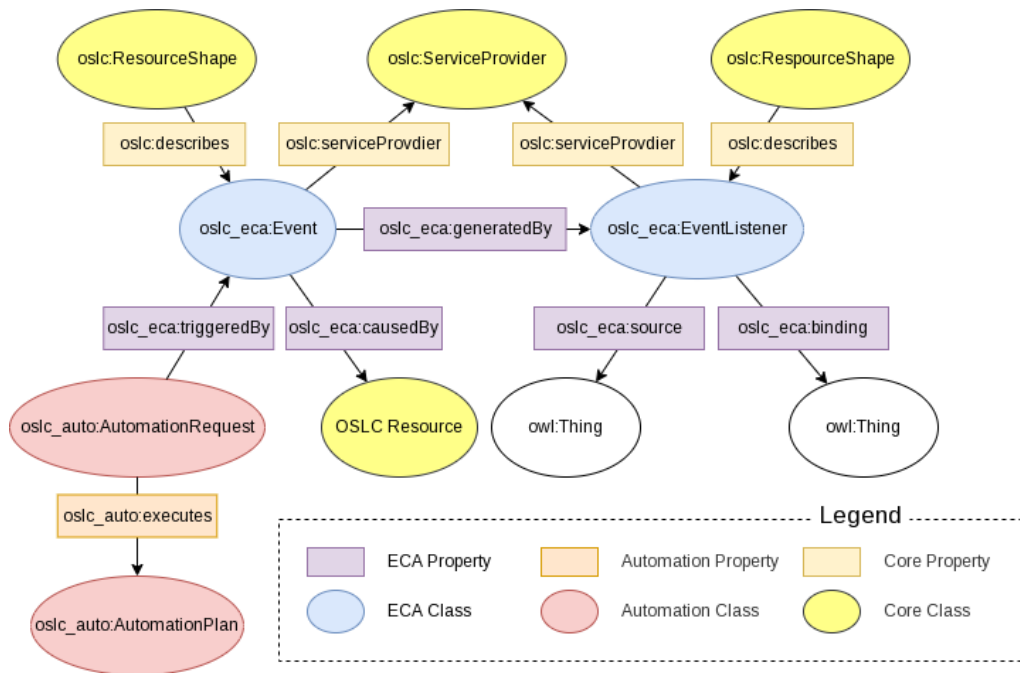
oslc:ResourceShape

oslc:ServiceProvider

oslc:RespourceShape

oslc:describes

oslc:serviceProvdier

oslc:serviceProvdier

oslc:describes

oslc_eca:Event

oslc_eca:generatedBy

oslc_eca:EventListener

oslc_eca:triggeredBy

oslc_eca:causedBy

oslc_eca:source

oslc_eca:binding

oslc_auto:AutomationRequest

OSLC Resource

owl:Thing

owl:Thing

oslc_auto:executes

oslc_auto:AutomationPlan

Legend

ECA Property

Automation Property

Core Property

ECA Class

Automation Class

Core Class